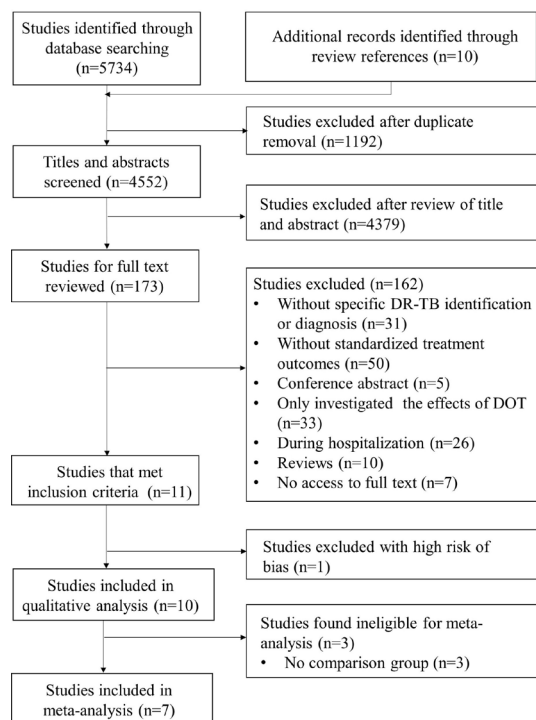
Studies identified through database searching (n=5734)

Additional records identified through review references (n=10)

Studies excluded after duplicate removal (n=1192)

Titles and abstracts screened (n=4552)

Studies excluded after review of title and abstract (n=4379)

Studies for full text reviewed (n=173)

Studies excluded (162)
• Without specific DR-TB identification or diagnosis (n=31)
• Without standardized treatment outcomes (n=50)
• Conference abstract (n=5)
• Only investigated the effects of DOT (n=33)
• During hospitalization (n=26)
• Reviews (n=10)
• No access to full text (n=7)

Studies that met inclusion criteria (n=11)

Studies excluded with high risk of bias (n=1)

Studies included in qualitative analysis (n=10)

Studies found ineligible for meta-analysis (n=3)
• No comparison group (n=3)

Studies included in meta-analysis (n=7)